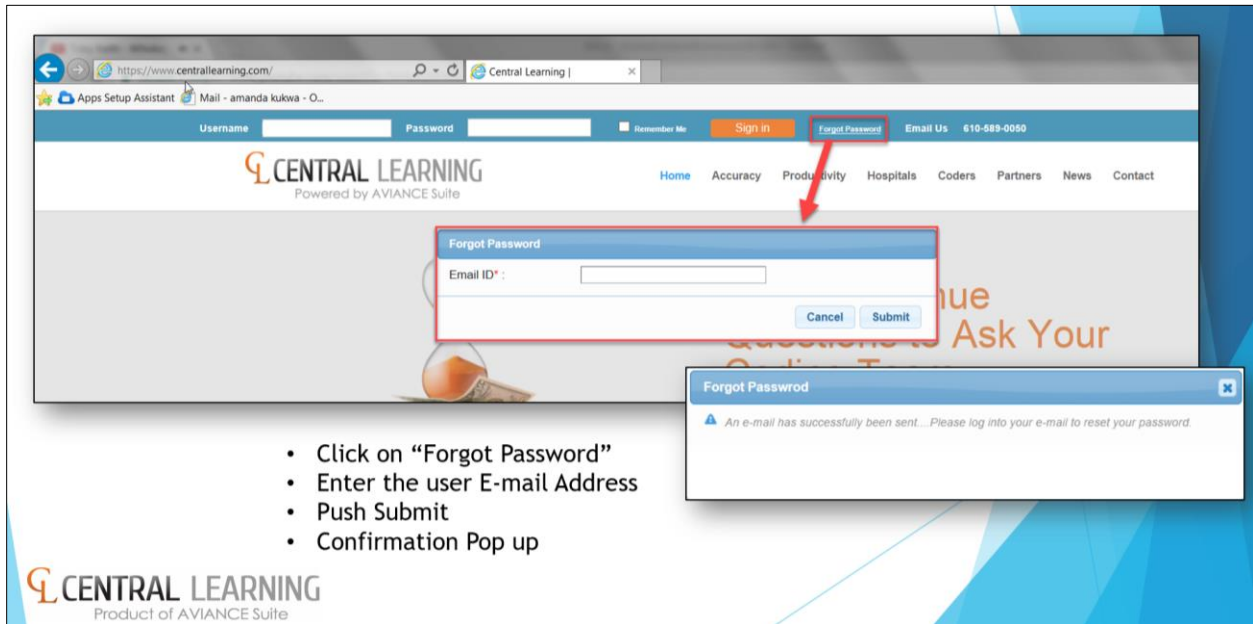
https://www.centrallearning.com/
Central Learning |
Apps Setup Assistant
Mail - amanda kukwa - O...

Username
Password
Remember Me
Sign in
Forgot Password
Email Us 610-589-0050

CL CENTRAL LEARNING
Powered by AVIANCE Suite

Home
Accuracy
Produ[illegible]tivity
Hospitals
Coders
Partners
News
Contact

Forgot Password
Email ID* :
Cancel
Submit

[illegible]nue
Questions to Ask Your
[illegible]

Forgot Passwrod
An e-mail has successfully been sent....Please log into your e-mail to reset your password.

• Click on "Forgot Password"
• Enter the user E-mail Address
• Push Submit
• Confirmation Pop up

CL CENTRAL LEARNING
Product of AVIANCE Suite